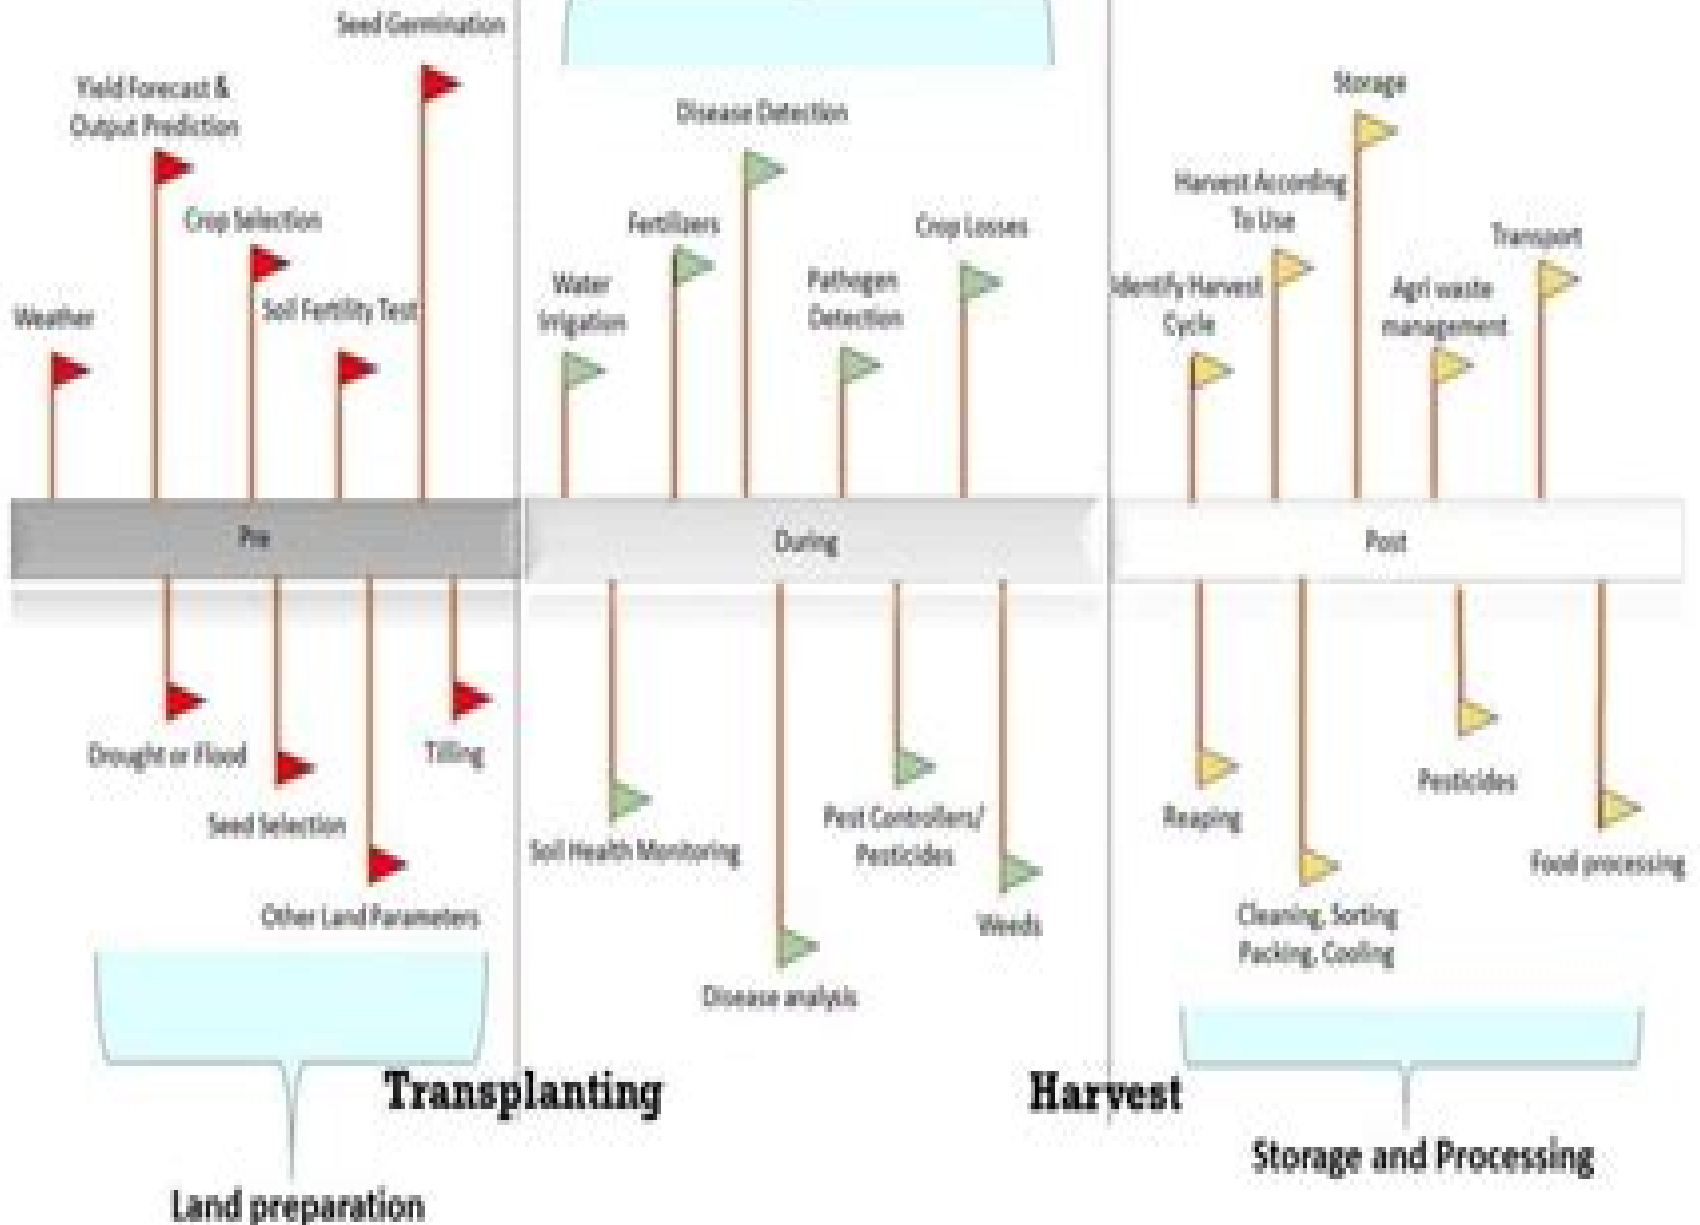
Seed Germination

Yield Forecast & Output Prediction

Crop Selection

Soil Fertility Test

Weather

Disease Detection

Fertilizers

Crop Losses

Water Irrigation

Pathogen Detection

Storage

Harvest According To Use

Transport

Identify Harvest Cycle

Agri waste management

Pre

During

Post

Drought or Flood

Tilling

Seed Selection

Other Land Parameters

Soil Health Monitoring

Pest Controllers/ Pesticides

Weeds

Disease analysis

Reaping

Pesticides

Food processing

Cleaning, Sorting Packing, Cooling

Transplanting

Harvest

Storage and Processing

Land preparation